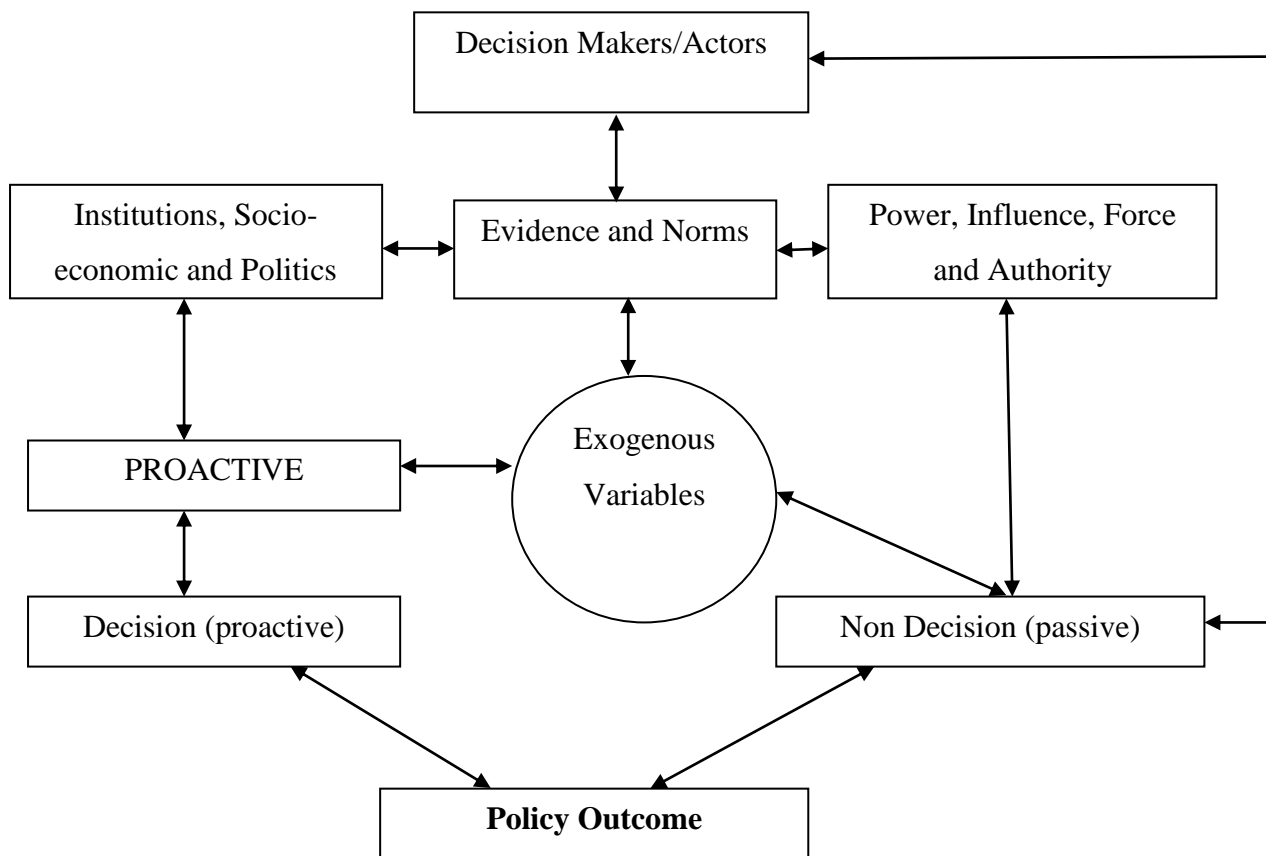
Decision Makers/Actors

Institutions, Socio-economic and Politics

Evidence and Norms

Power, Influence, Force and Authority

PROACTIVE

Exogenous Variables

Decision (proactive)

Non Decision (passive)

**Policy Outcome**